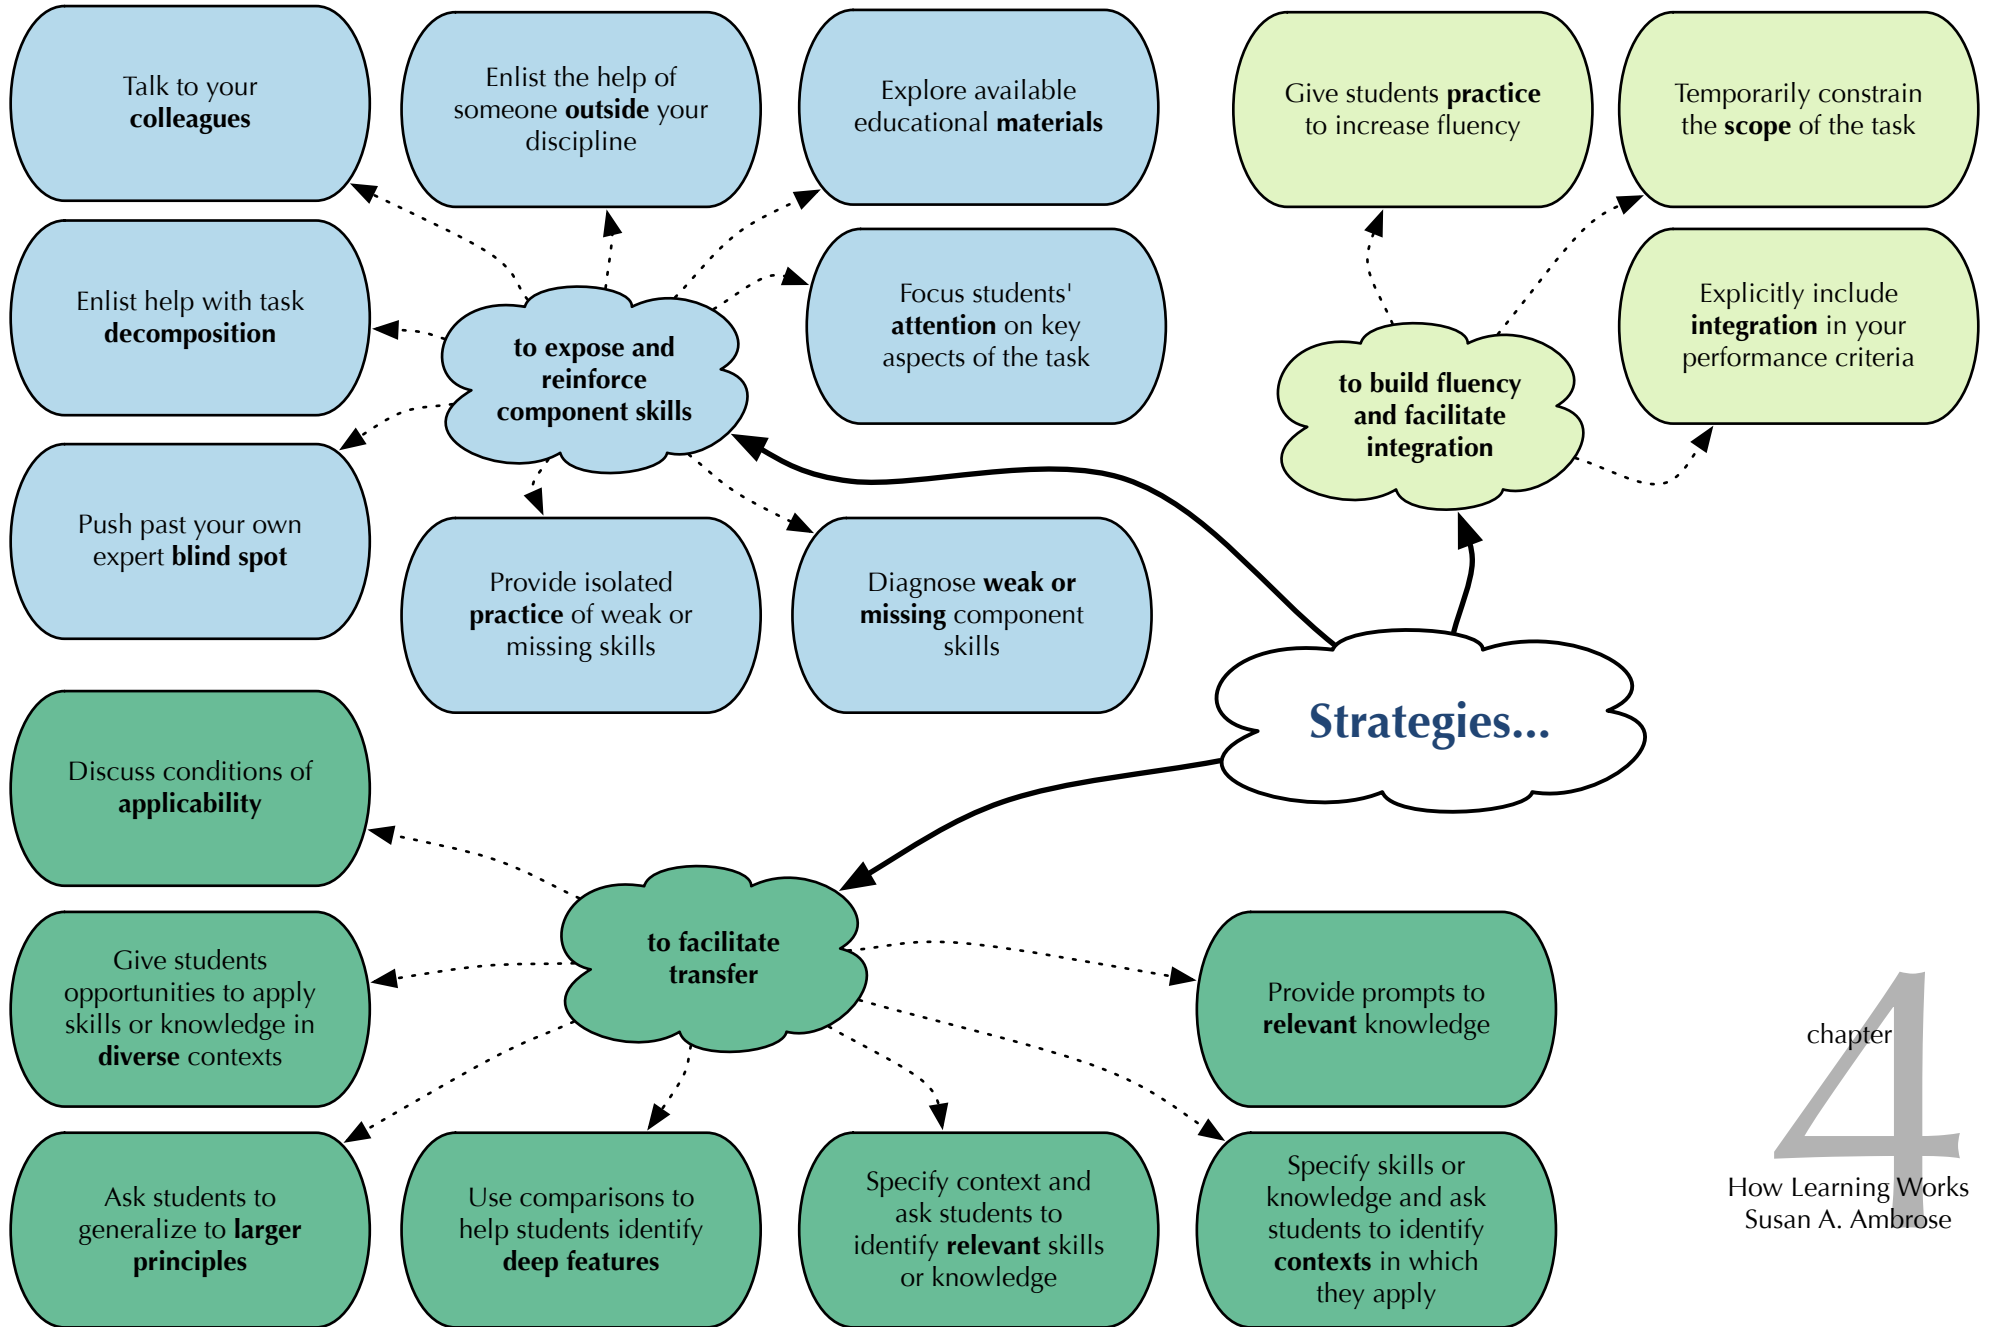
Talk to your **colleagues**

Enlist the help of someone **outside** your discipline

Explore available educational **materials**

Give students **practice** to increase fluency

Temporarily constrain the **scope** of the task

Enlist help with task **decomposition**

**to expose and reinforce component skills**

Focus students' **attention** on key aspects of the task

**to build fluency and facilitate integration**

Explicitly include **integration** in your performance criteria

Push past your own expert **blind spot**

Provide isolated **practice** of weak or missing skills

Diagnose **weak or missing** component skills

**Strategies...**

Discuss conditions of **applicability**

**to facilitate transfer**

Give students opportunities to apply skills or knowledge in **diverse** contexts

Provide prompts to **relevant** knowledge

chapter 4

Ask students to generalize to **larger principles**

Use comparisons to help students identify **deep features**

Specify context and ask students to identify **relevant** skills or knowledge

Specify skills or knowledge and ask students to identify **contexts** in which they apply

How Learning Works
Susan A. Ambrose